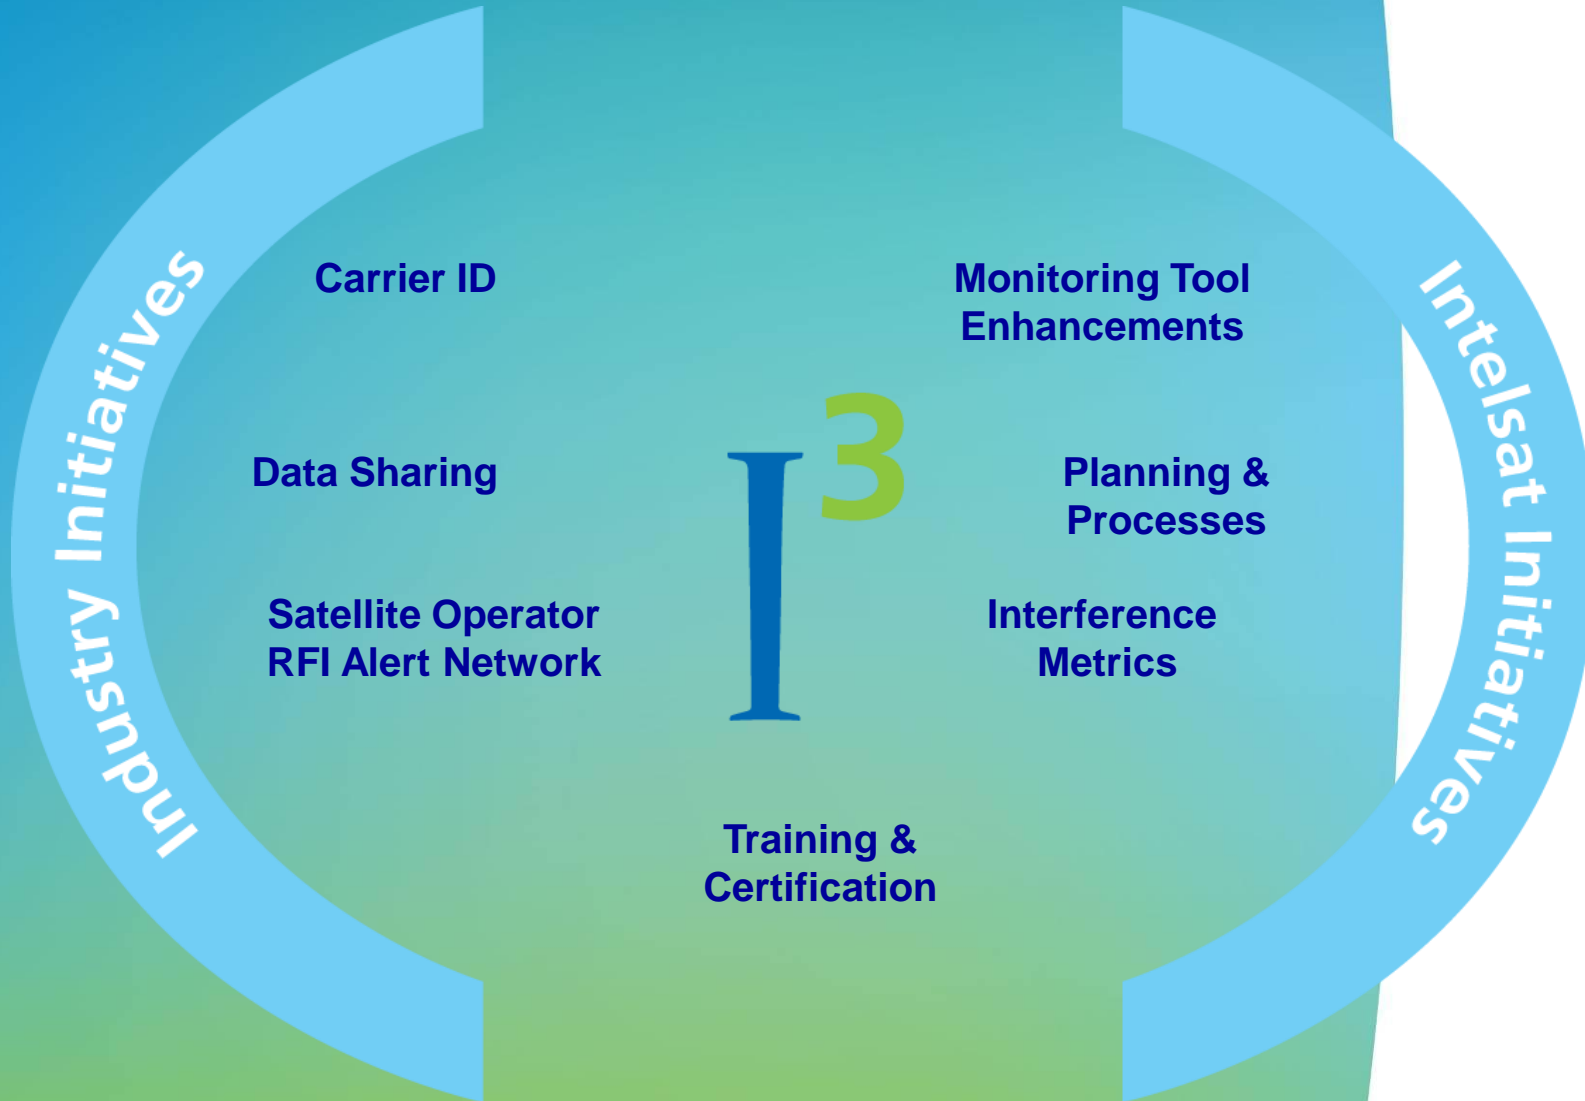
Industry Initiatives

Carrier ID

Data Sharing

Satellite Operator RFI Alert Network

$I^3$

Monitoring Tool Enhancements

Planning & Processes

Interference Metrics

Training & Certification

Intelsat Initiatives